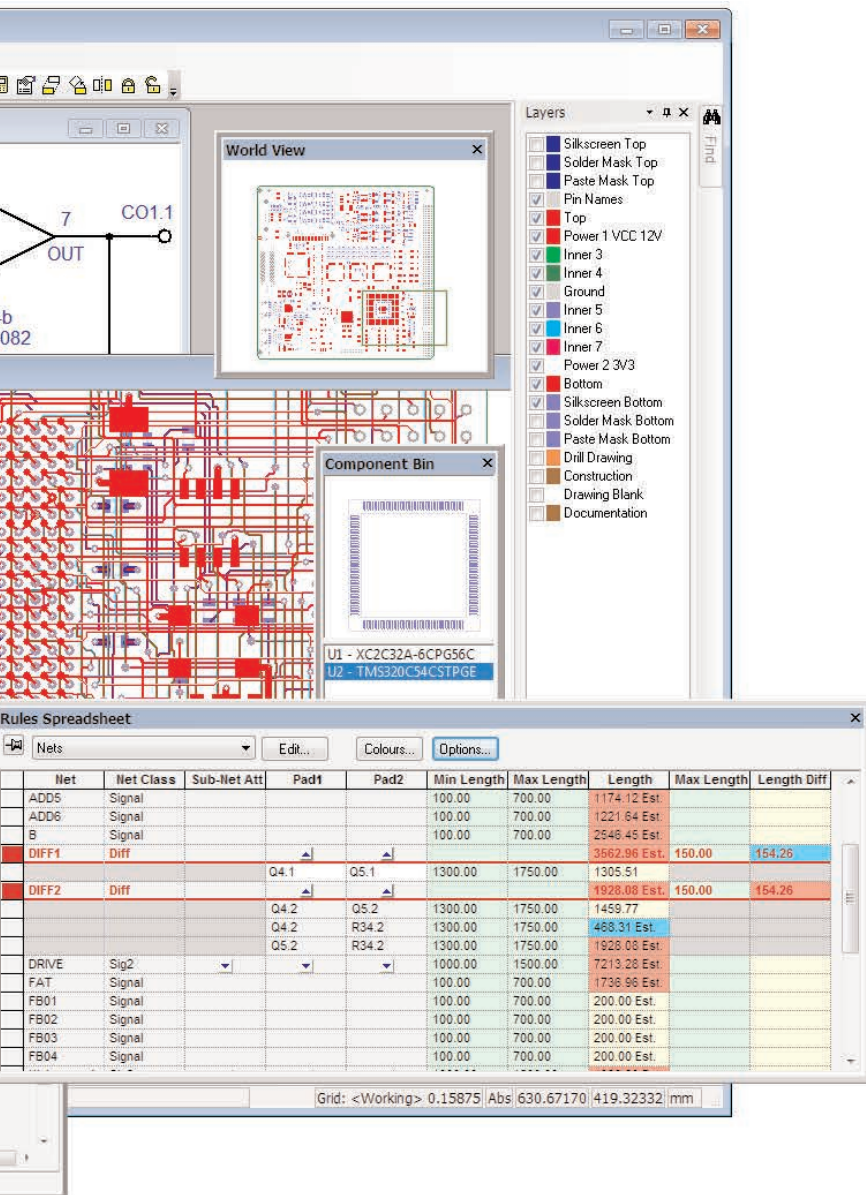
7
OUT
CO1.1
-b
082

World View

Layers
Find
Silkscreen Top
Solder Mask Top
Paste Mask Top
Pin Names
Top
Power 1 VCC 12V
Inner 3
Inner 4
Ground
Inner 5
Inner 6
Inner 7
Power 2 3V3
Bottom
Silkscreen Bottom
Solder Mask Bottom
Paste Mask Bottom
Drill Drawing
Construction
Drawing Blank
Documentation

Component Bin
U1 - XC2C32A-6CPG56C
U2 - TMS320C54CSTPGE

Rules Spreadsheet

Nets
Edit...
Colours...
Options...

| Net | Net Class | Sub-Net Att | Pad1 | Pad2 | Min Length | Max Length | Length | Max Length | Length Diff |
|---|---|---|---|---|---|---|---|---|---|
| ADD5 | Signal | | | | 100.00 | 700.00 | 1174.12 Est. | | |
| ADD6 | Signal | | | | 100.00 | 700.00 | 1221.64 Est. | | |
| B | Signal | | | | 100.00 | 700.00 | 2646.45 Est. | | |
| DIFF1 | Diff | | | | | | 3562.96 Est. | 150.00 | 154.26 |
| | | | Q4.1 | Q5.1 | 1300.00 | 1750.00 | 1305.51 | | |
| DIFF2 | Diff | | | | | | 1928.08 Est. | 150.00 | 154.26 |
| | | | Q4.2 | Q5.2 | 1300.00 | 1750.00 | 1459.77 | | |
| | | | Q4.2 | R34.2 | 1300.00 | 1750.00 | 468.31 Est. | | |
| | | | Q5.2 | R34.2 | 1300.00 | 1750.00 | 1928.08 Est. | | |
| DRIVE | Sig2 | | | | 1000.00 | 1500.00 | 7213.28 Est. | | |
| FAT | Signal | | | | 100.00 | 700.00 | 1736.96 Est. | | |
| FB01 | Signal | | | | 100.00 | 700.00 | 200.00 Est. | | |
| FB02 | Signal | | | | 100.00 | 700.00 | 200.00 Est. | | |
| FB03 | Signal | | | | 100.00 | 700.00 | 200.00 Est. | | |
| FB04 | Signal | | | | 100.00 | 700.00 | 200.00 Est. | | |

Grid: <Working> 0.15875 Abs 630.67170 419.32332 mm